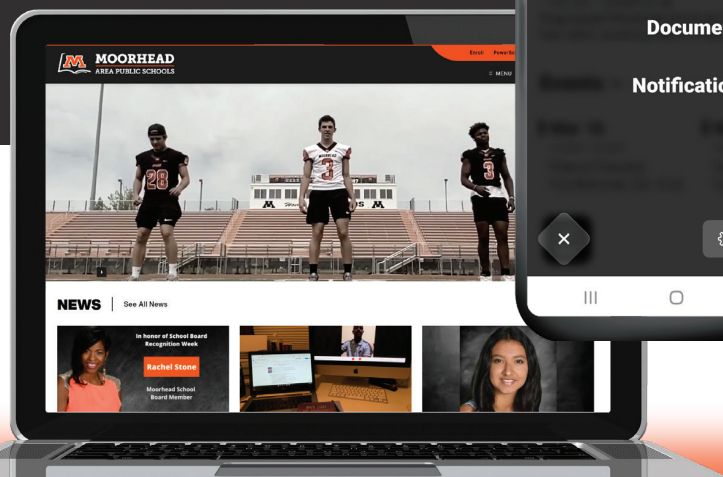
MOORHEAD
AREA PUBLIC SCHOOLS

Email PowerSc

MENU

28 MOORHEAD 3 3

M M

NEWS | See All News

In honor of School Board Recognition Week

Rachel Stone

Moorhead School Board Member

Docume

Notificatio

×